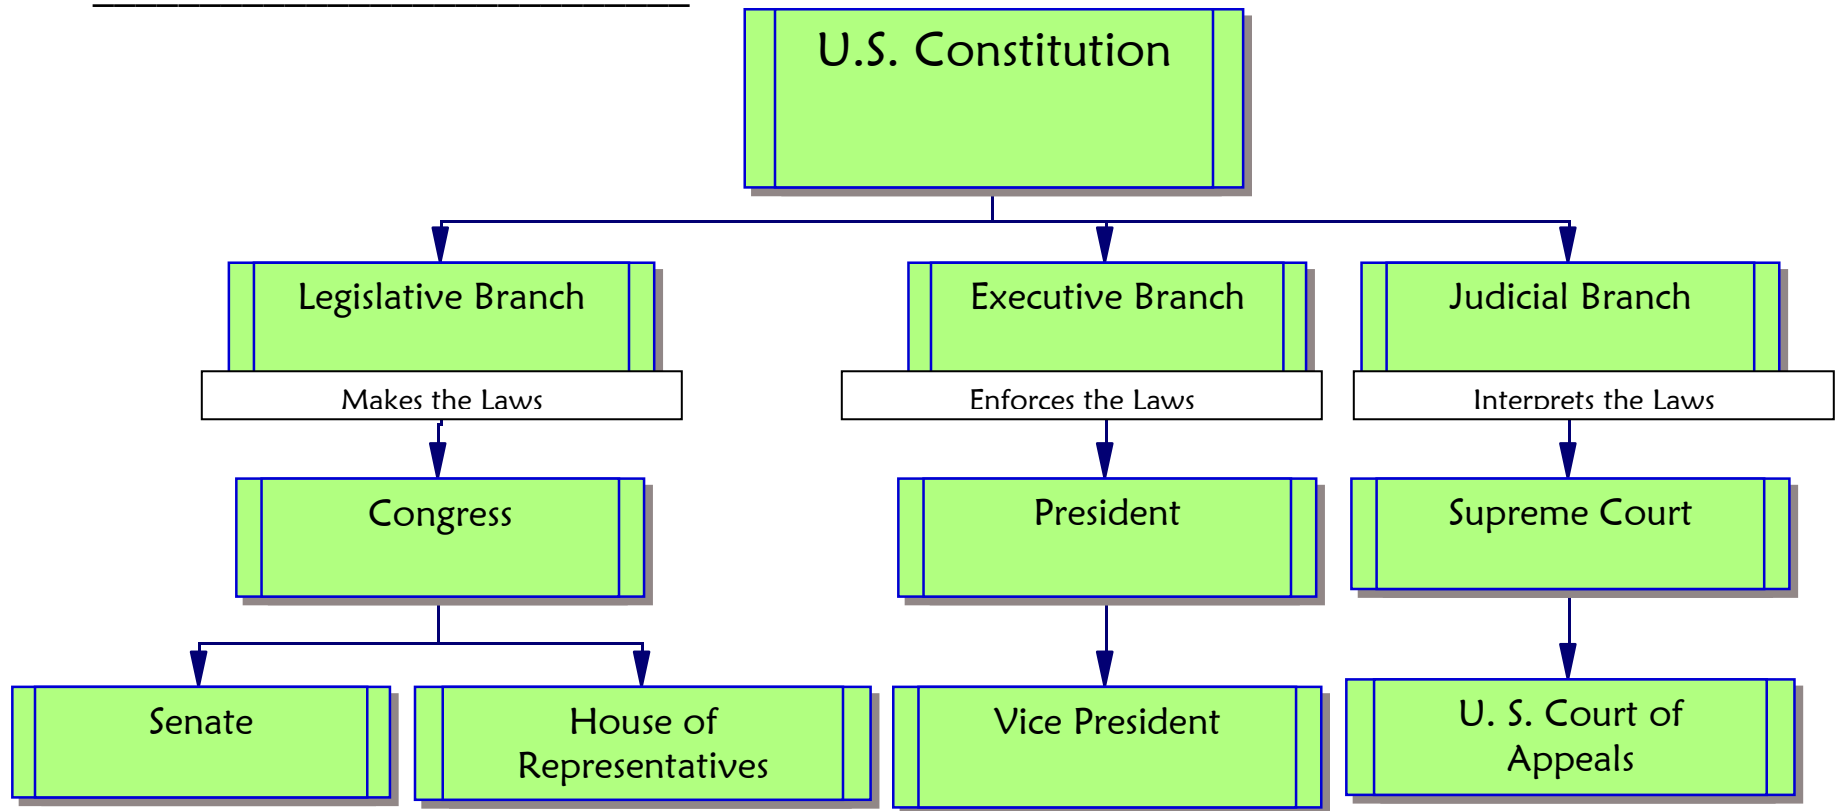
U.S. Constitution

Legislative Branch

Makes the Laws

Executive Branch

Enforces the Laws

Judicial Branch

Interprets the Laws

Congress

President

Supreme Court

Senate

House of Representatives

Vice President

U. S. Court of Appeals